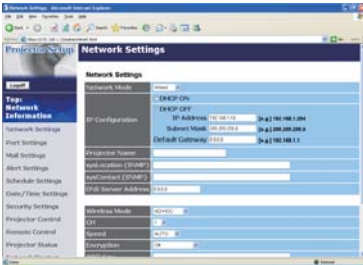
Network Settings - Microsoft Internet Explorer

Projector Setup

Network Settings

Logoff

Top: Network Information

Network Settings

Port Settings

Mail Settings

Alert Settings

Schedule Settings

Date/Time Settings

Security Settings

Projector Control

Remote Control

Projector Status

Network Settings

| | |
|---|---|
| Network Mode | Wired |
| IP Configuration | DHCP ON<br>DHCP OFF<br>IP Address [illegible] [e.g.] 192.168.1.254<br>Subnet Mask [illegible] [e.g.] 255.255.255.0<br>Default Gateway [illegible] [e.g.] 192.168.1.1 |
| Projector Name | |
| sysLocation (SNMP) | |
| sysContact (SNMP) | |
| DNS Server Address | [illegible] |
| Wireless Mode | AD HOC |
| CH | 1 |
| Speed | AUTO |
| Encryption | Off |

Internet